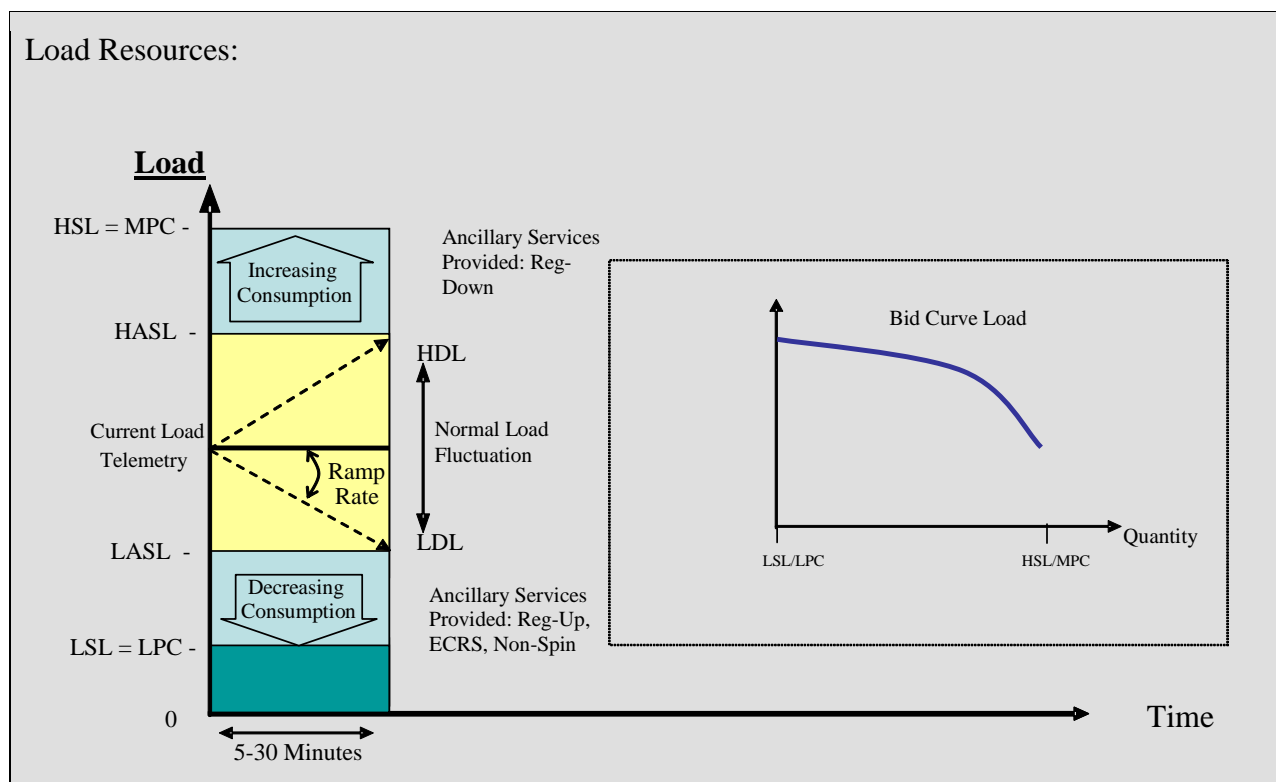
Load Resources:

Load

HSL = MPC -

HASL -

Current Load Telemetry

LASL -

LSL = LPC -

0

Increasing Consumption

Ramp Rate

Decreasing Consumption

5-30 Minutes

Ancillary Services Provided: Reg-Down

HDL

Normal Load Fluctuation

LDL

Ancillary Services Provided: Reg-Up, ECRS, Non-Spin

Bid Curve Load

Quantity

LSL/LPC

HSL/MPC

Time